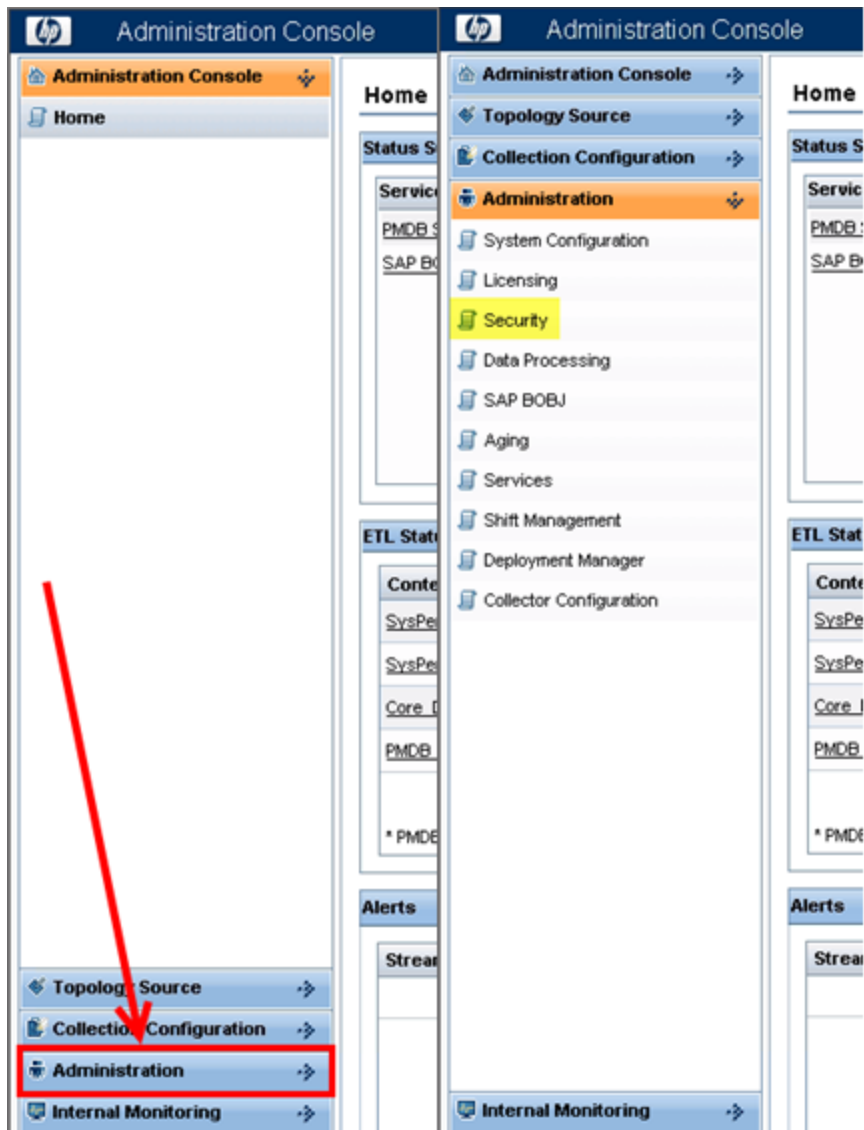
hp Administration Console

Administration Console

Home

Home

Status S

Servic

PMDB

SAP BO

ETL Stat

Conte

SysPe

SysPe

Core

PMDB

* PMDE

Alerts

Strea

Topology Source

Collection Configuration

Administration

Internal Monitoring

hp Administration Console

Administration Console

Topology Source

Collection Configuration

Administration

System Configuration

Licensing

Security

Data Processing

SAP BOBJ

Aging

Services

Shift Management

Deployment Manager

Collector Configuration

Internal Monitoring

Home

Status S

Servic

PMDB

SAP B

ETL Stat

Conte

SysPe

SysPe

Core

PMDB

* PMDE

Alerts

Strea